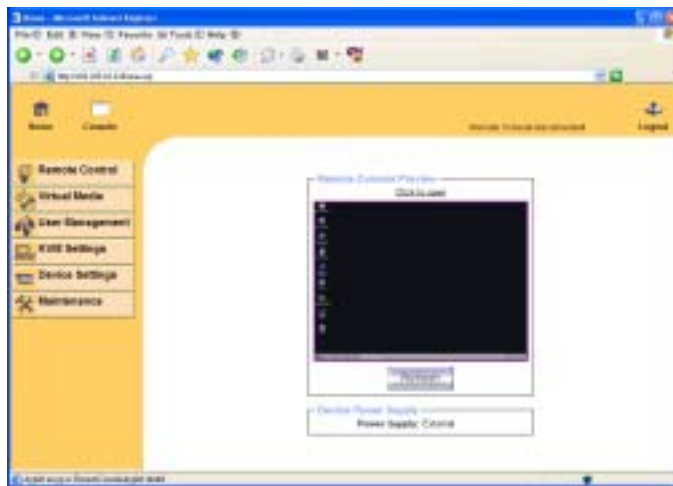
Home - Microsoft Internet Explorer

File Edit View Favorites Tools Help

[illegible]

Home

Console

Remote Console not connected

Logout

Remote Control

Virtual Media

User Management

KVM Settings

Device Settings

Maintenance

Remote Console Preview

Click to open

Refresh

Device Power Supply

Power Supply: External

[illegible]